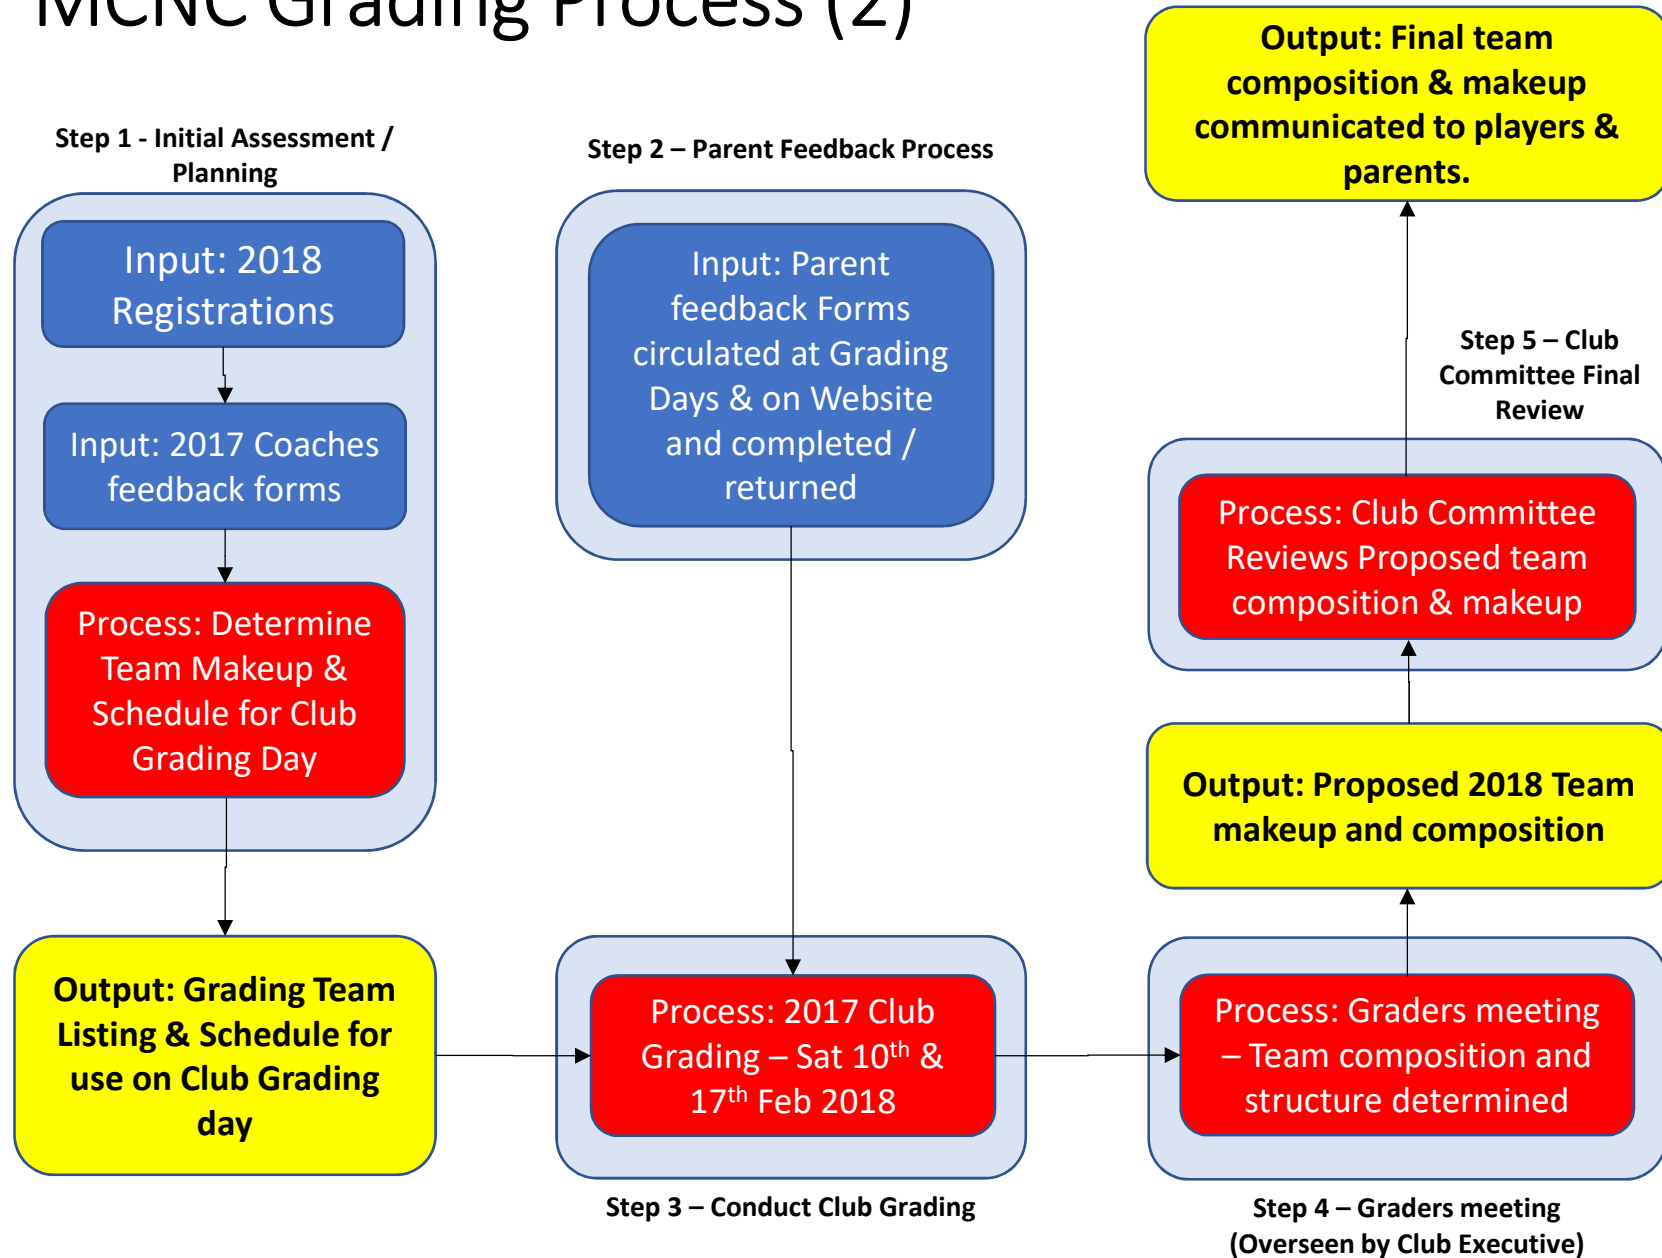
MCNC Grading Process (2)

Step 1 - Initial Assessment / Planning

Input: 2018 Registrations

Input: 2017 Coaches feedback forms

Process: Determine Team Makeup & Schedule for Club Grading Day

Output: Grading Team Listing & Schedule for use on Club Grading day

Step 2 – Parent Feedback Process

Input: Parent feedback Forms circulated at Grading Days & on Website and completed / returned

Process: 2017 Club Grading – Sat 10$^{th}$ & 17$^{th}$ Feb 2018

Step 3 – Conduct Club Grading

Output: Final team composition & makeup communicated to players & parents.

Step 5 – Club Committee Final Review

Process: Club Committee Reviews Proposed team composition & makeup

Output: Proposed 2018 Team makeup and composition

Process: Graders meeting – Team composition and structure determined

Step 4 – Graders meeting (Overseen by Club Executive)